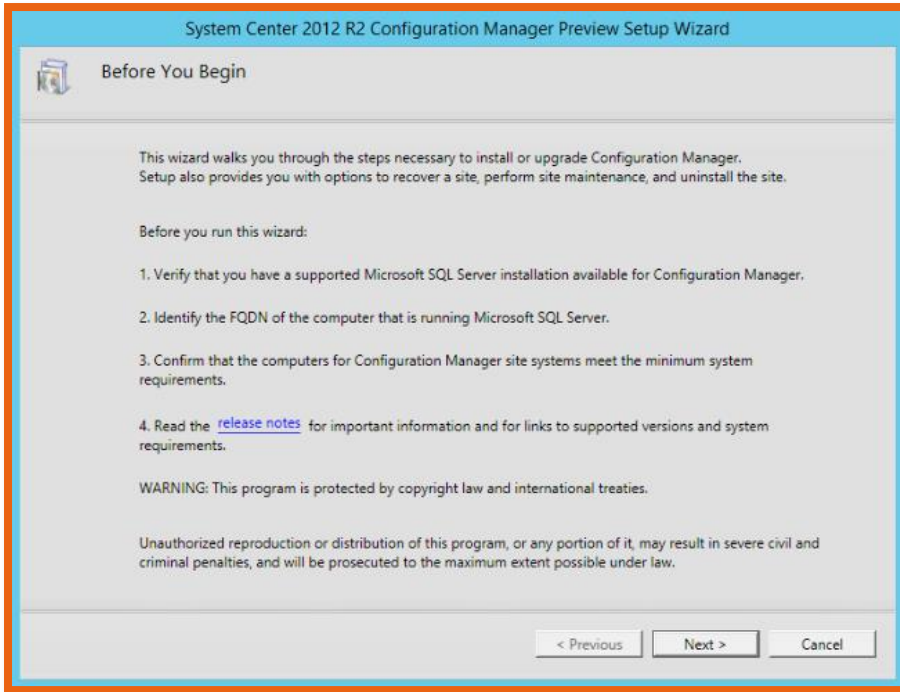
System Center 2012 R2 Configuration Manager Preview Setup Wizard

Before You Begin

This wizard walks you through the steps necessary to install or upgrade Configuration Manager. Setup also provides you with options to recover a site, perform site maintenance, and uninstall the site.

Before you run this wizard:

1. Verify that you have a supported Microsoft SQL Server installation available for Configuration Manager.

2. Identify the FQDN of the computer that is running Microsoft SQL Server.

3. Confirm that the computers for Configuration Manager site systems meet the minimum system requirements.

4. Read the release notes for important information and for links to supported versions and system requirements.

WARNING: This program is protected by copyright law and international treaties.

Unauthorized reproduction or distribution of this program, or any portion of it, may result in severe civil and criminal penalties, and will be prosecuted to the maximum extent possible under law.

< Previous

Next >

Cancel